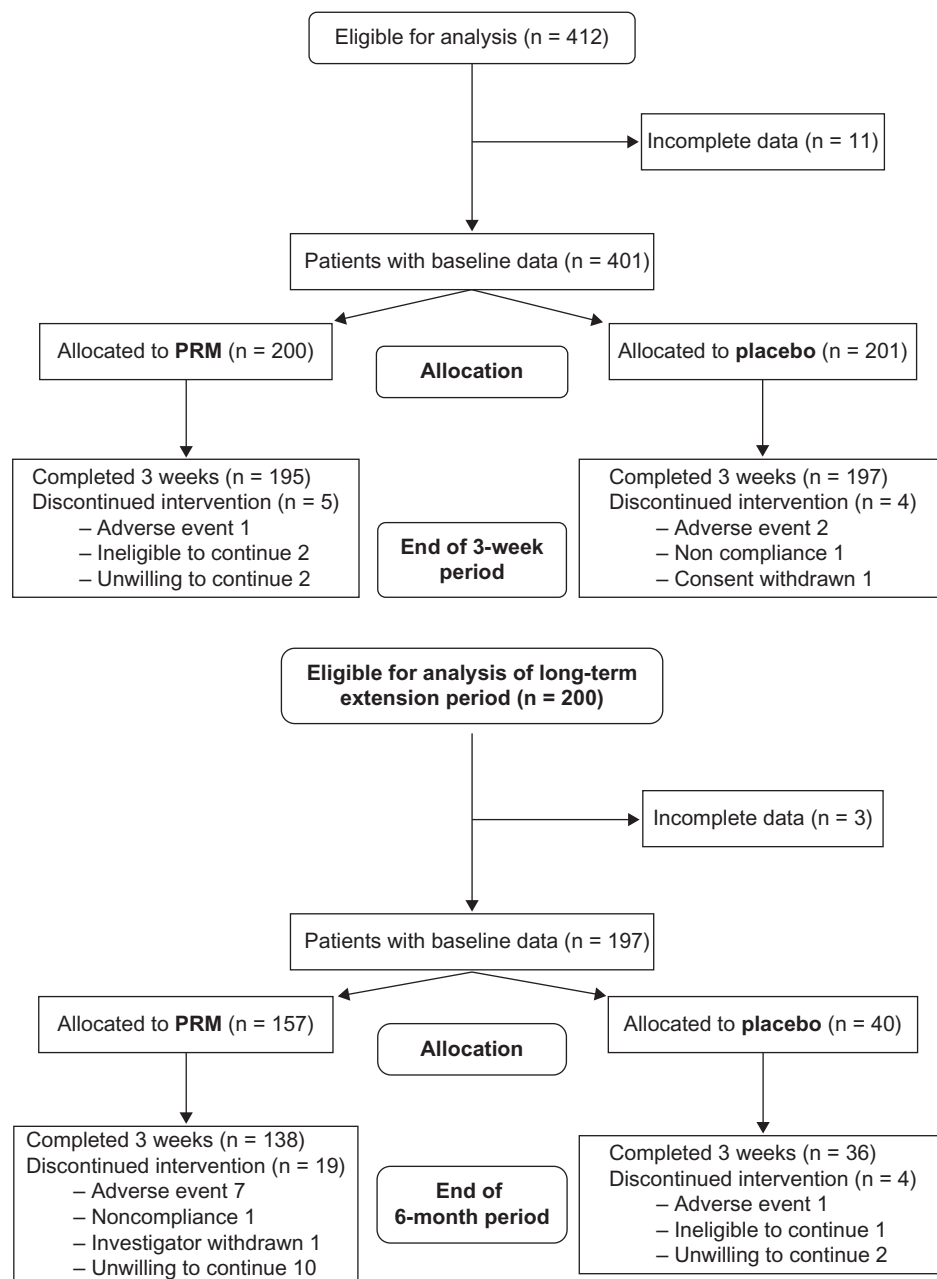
Eligible for analysis (n = 412)

Incomplete data (n = 11)

Patients with baseline data (n = 401)

Allocated to **PRM** (n = 200)

**Allocation**

Allocated to **placebo** (n = 201)

Completed 3 weeks (n = 195)
Discontinued intervention (n = 5)
– Adverse event 1
– Ineligible to continue 2
– Unwilling to continue 2

**End of 3-week period**

Completed 3 weeks (n = 197)
Discontinued intervention (n = 4)
– Adverse event 2
– Non compliance 1
– Consent withdrawn 1

**Eligible for analysis of long-term extension period (n = 200)**

Incomplete data (n = 3)

Patients with baseline data (n = 197)

Allocated to **PRM** (n = 157)

**Allocation**

Allocated to **placebo** (n = 40)

Completed 3 weeks (n = 138)
Discontinued intervention (n = 19)
– Adverse event 7
– Noncompliance 1
– Investigator withdrawn 1
– Unwilling to continue 10

**End of 6-month period**

Completed 3 weeks (n = 36)
Discontinued intervention (n = 4)
– Adverse event 1
– Ineligible to continue 1
– Unwilling to continue 2